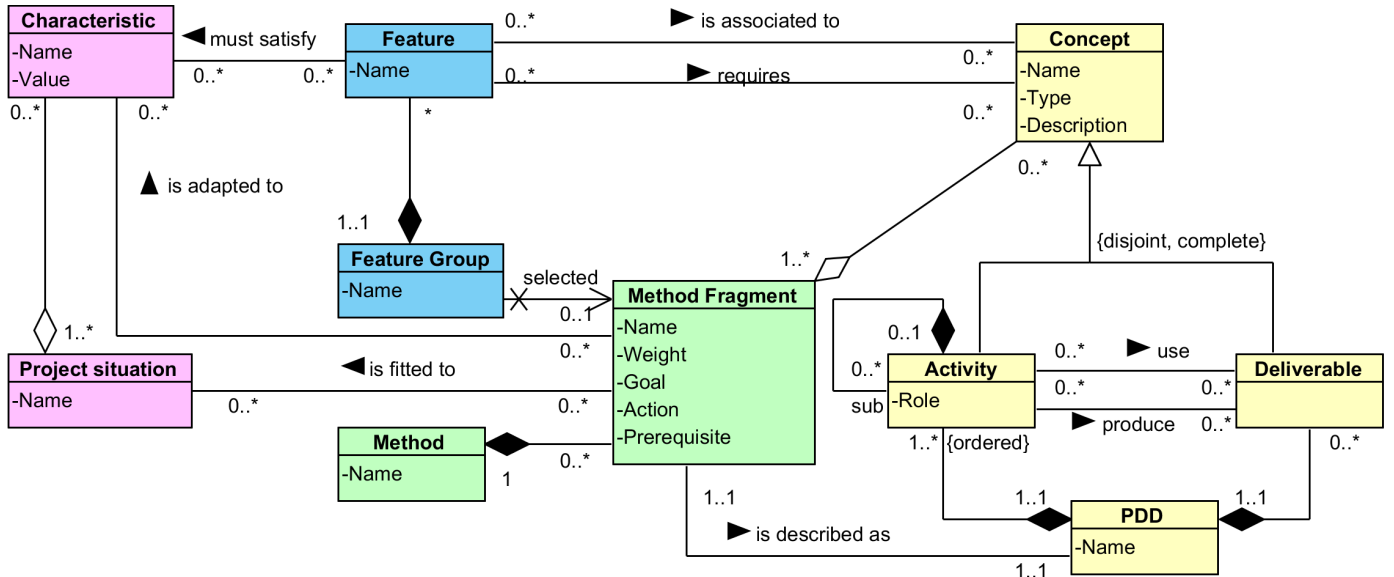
Characteristic
-Name
-Value

must satisfy

0..*

0..*

Feature
-Name

0..*

is associated to

0..*

requires

0..*

Concept
-Name
-Type
-Description

0..*

0..*

0..*

0..*

is adapted to

*

1..1

Feature Group
-Name

selected

0..1

Method Fragment
-Name
-Weight
-Goal
-Action
-Prerequisite

1..*

0..*

{disjoint, complete}

1..*

Project situation
-Name

is fitted to

0..*

0..*

0..*

Method
-Name

1

0..*

0..1

0..*

sub

Activity
-Role

1..*

{ordered}

0..*

use

0..*

produce

0..*

0..*

Deliverable

0..*

1..1

is described as

1..1

PDD
-Name

1..1

1..1